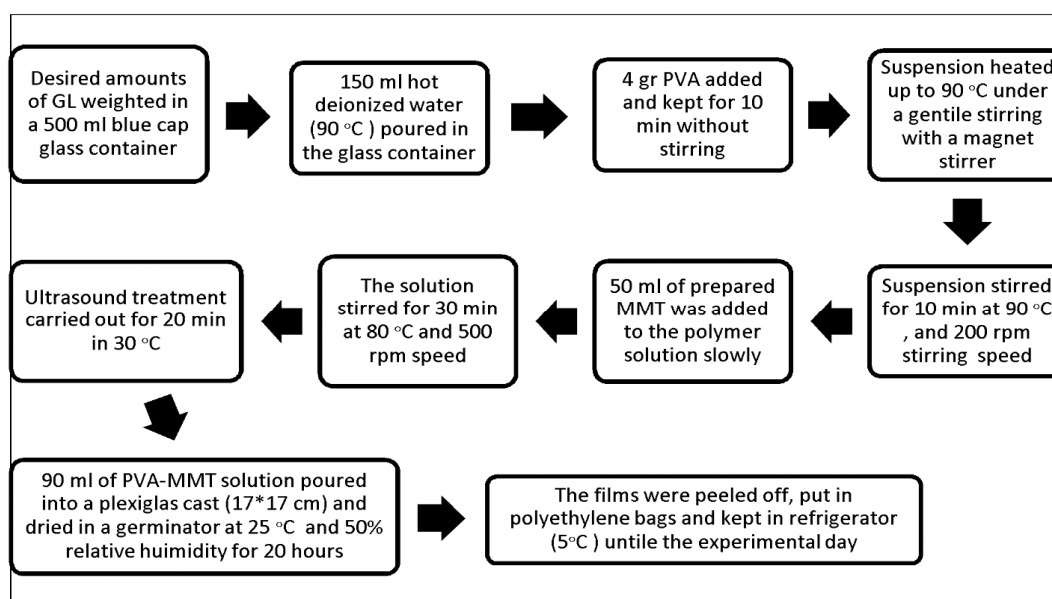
Desired amounts of GL weighted in a 500 ml blue cap glass container

150 ml hot deionized water (90 °C ) poured in the glass container

4 gr PVA added and kept for 10 min without stirring

Suspension heated up to 90 °C under a gentile stirring with a magnet stirrer

Suspension stirred for 10 min at 90 °C , and 200 rpm stirring speed

50 ml of prepared MMT was added to the polymer solution slowly

The solution stirred for 30 min at 80 °C and 500 rpm speed

Ultrasound treatment carried out for 20 min in 30 °C

90 ml of PVA-MMT solution poured into a plexiglas cast (17*17 cm) and dried in a germinator at 25 °C and 50% relative huimidity for 20 hours

The films were peeled off, put in polyethylene bags and kept in refrigerator (5°C ) untile the experimental day